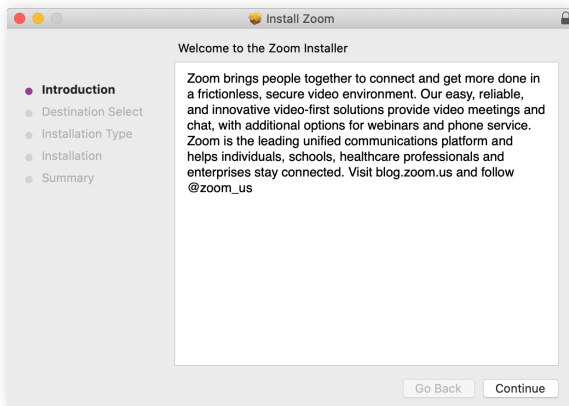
Install Zoom

Welcome to the Zoom Installer

Introduction
Destination Select
Installation Type
Installation
Summary

Zoom brings people together to connect and get more done in a frictionless, secure video environment. Our easy, reliable, and innovative video-first solutions provide video meetings and chat, with additional options for webinars and phone service. Zoom is the leading unified communications platform and helps individuals, schools, healthcare professionals and enterprises stay connected. Visit blog.zoom.us and follow @zoom_us

Go Back
Continue